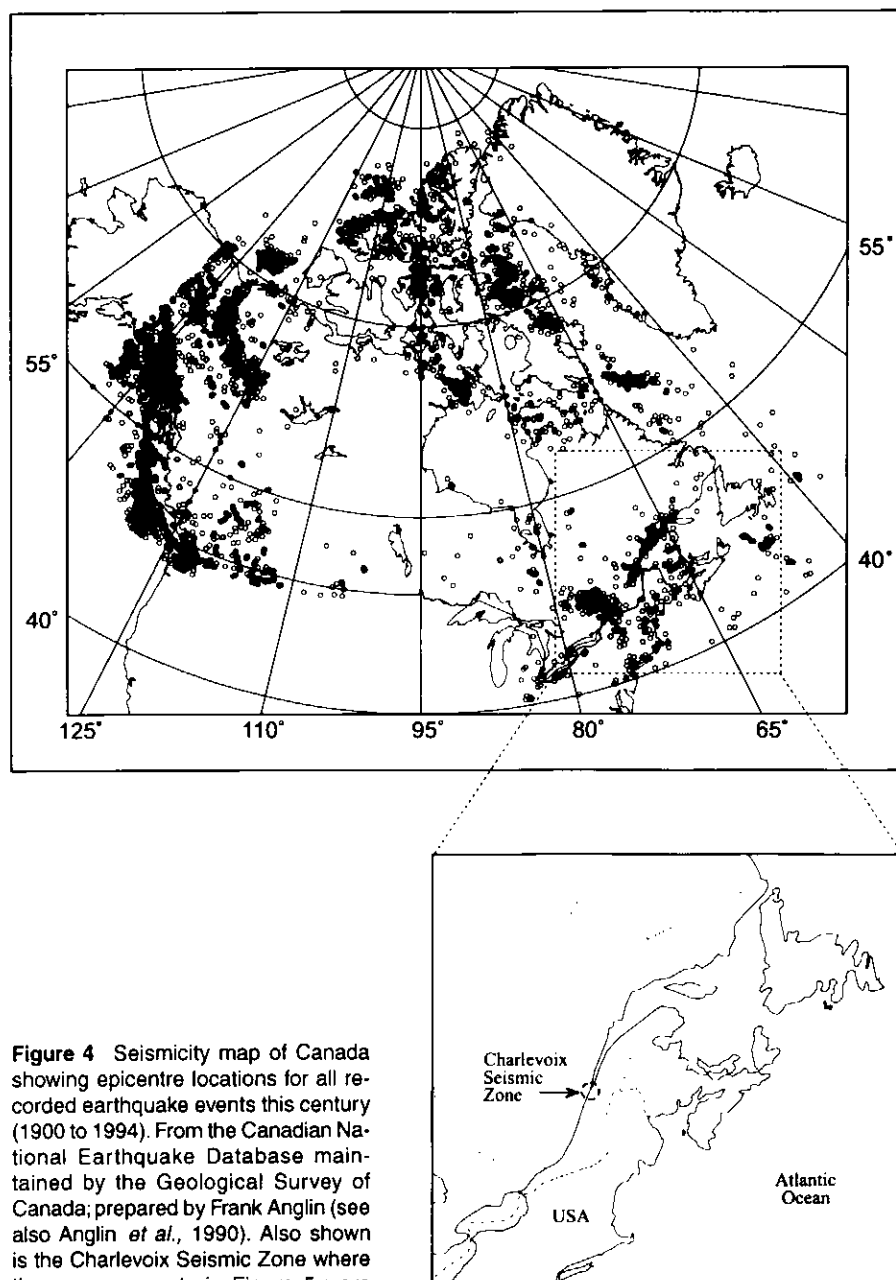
55°

55°

40°

40°

125°

110°

95°

80°

65°

Figure 4 Seismicity map of Canada showing epicentre locations for all recorded earthquake events this century (1900 to 1994). From the Canadian National Earthquake Database maintained by the Geological Survey of Canada; prepared by Frank Anglin (see also Anglin et al., 1990). Also shown is the Charlevoix Seismic Zone where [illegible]

Charlevoix Seismic Zone

Atlantic Ocean

USA